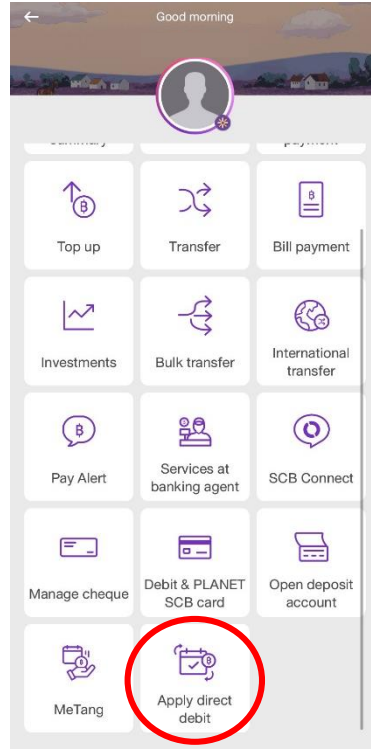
Good morning

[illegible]
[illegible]
payment

Top up
Transfer
Bill payment

Investments
Bulk transfer
International transfer

Pay Alert
Services at banking agent
SCB Connect

Manage cheque
Debit & PLANET SCB card
Open deposit account

MeTang
Apply direct debit